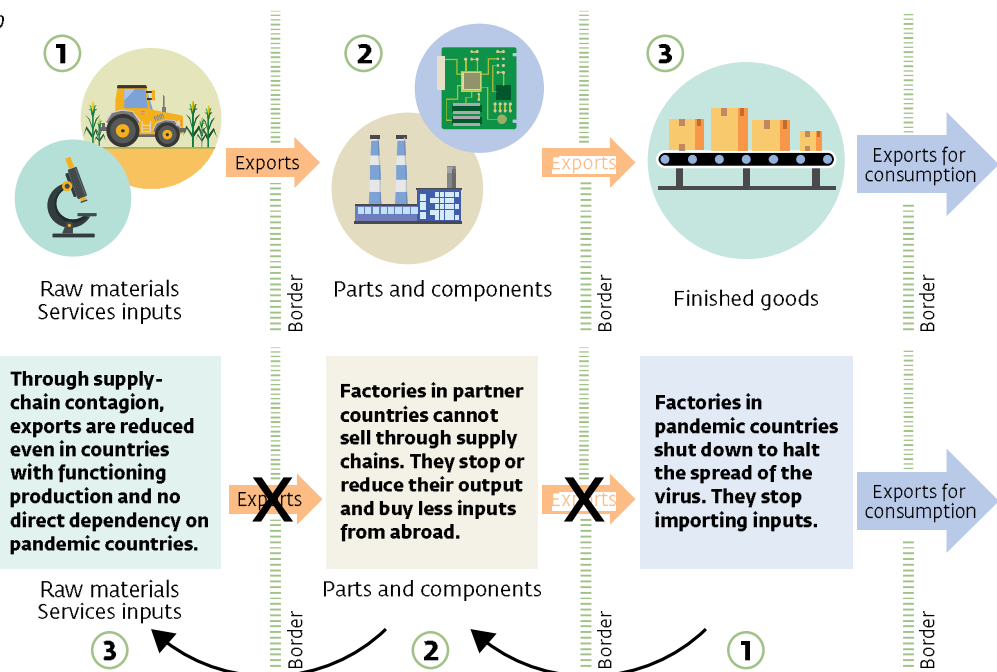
1

Exports

Raw materials
Services inputs

Border

2

Exports

Parts and components

Border

3

Exports for consumption

Finished goods

Border

Through supply-chain contagion, exports are reduced even in countries with functioning production and no direct dependency on pandemic countries.

Exports

Raw materials
Services inputs

3

Border

Factories in partner countries cannot sell through supply chains. They stop or reduce their output and buy less inputs from abroad.

Exports

Parts and components

2

Border

Factories in pandemic countries shut down to halt the spread of the virus. They stop importing inputs.

Exports for consumption

1

Border